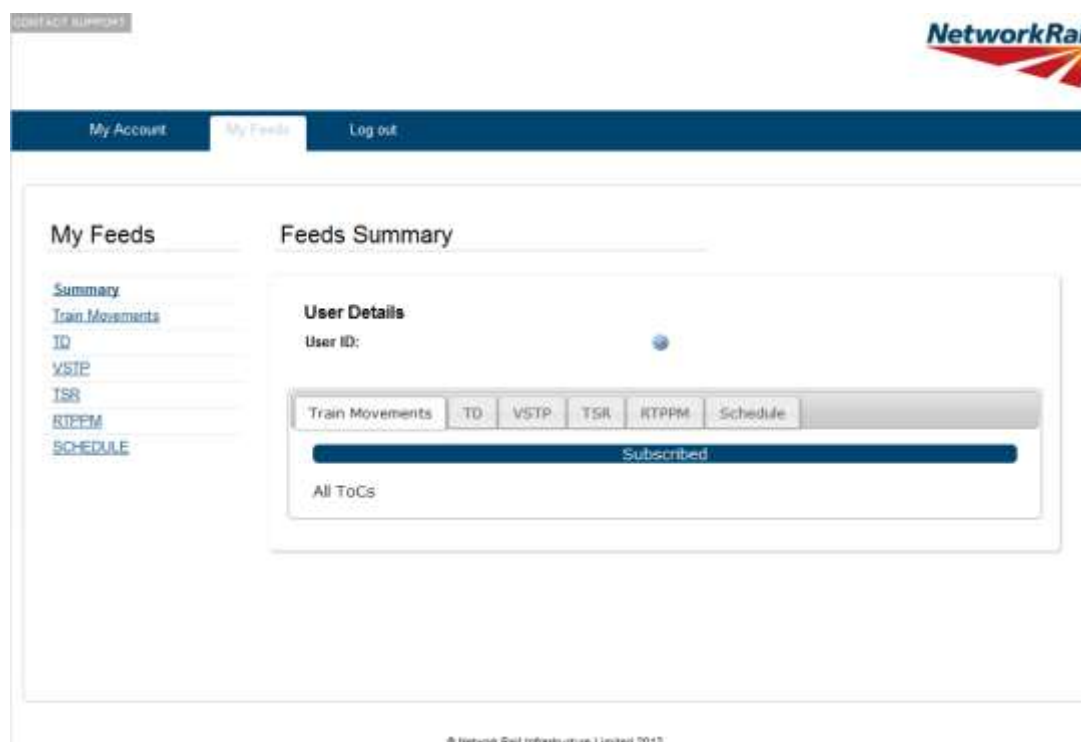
CONTACT SUPPORT

NetworkRai

My Account
My Feeds
Log out

My Feeds

Summary
Train Movements
TD
VSTP
TSR
RTPPM
SCHEDULE

Feeds Summary

User Details
User ID:

Train Movements
TD
VSTP
TSR
RTPPM
Schedule

Subscribed

All ToCs

© Network Rail Infrastructure Limited 2012